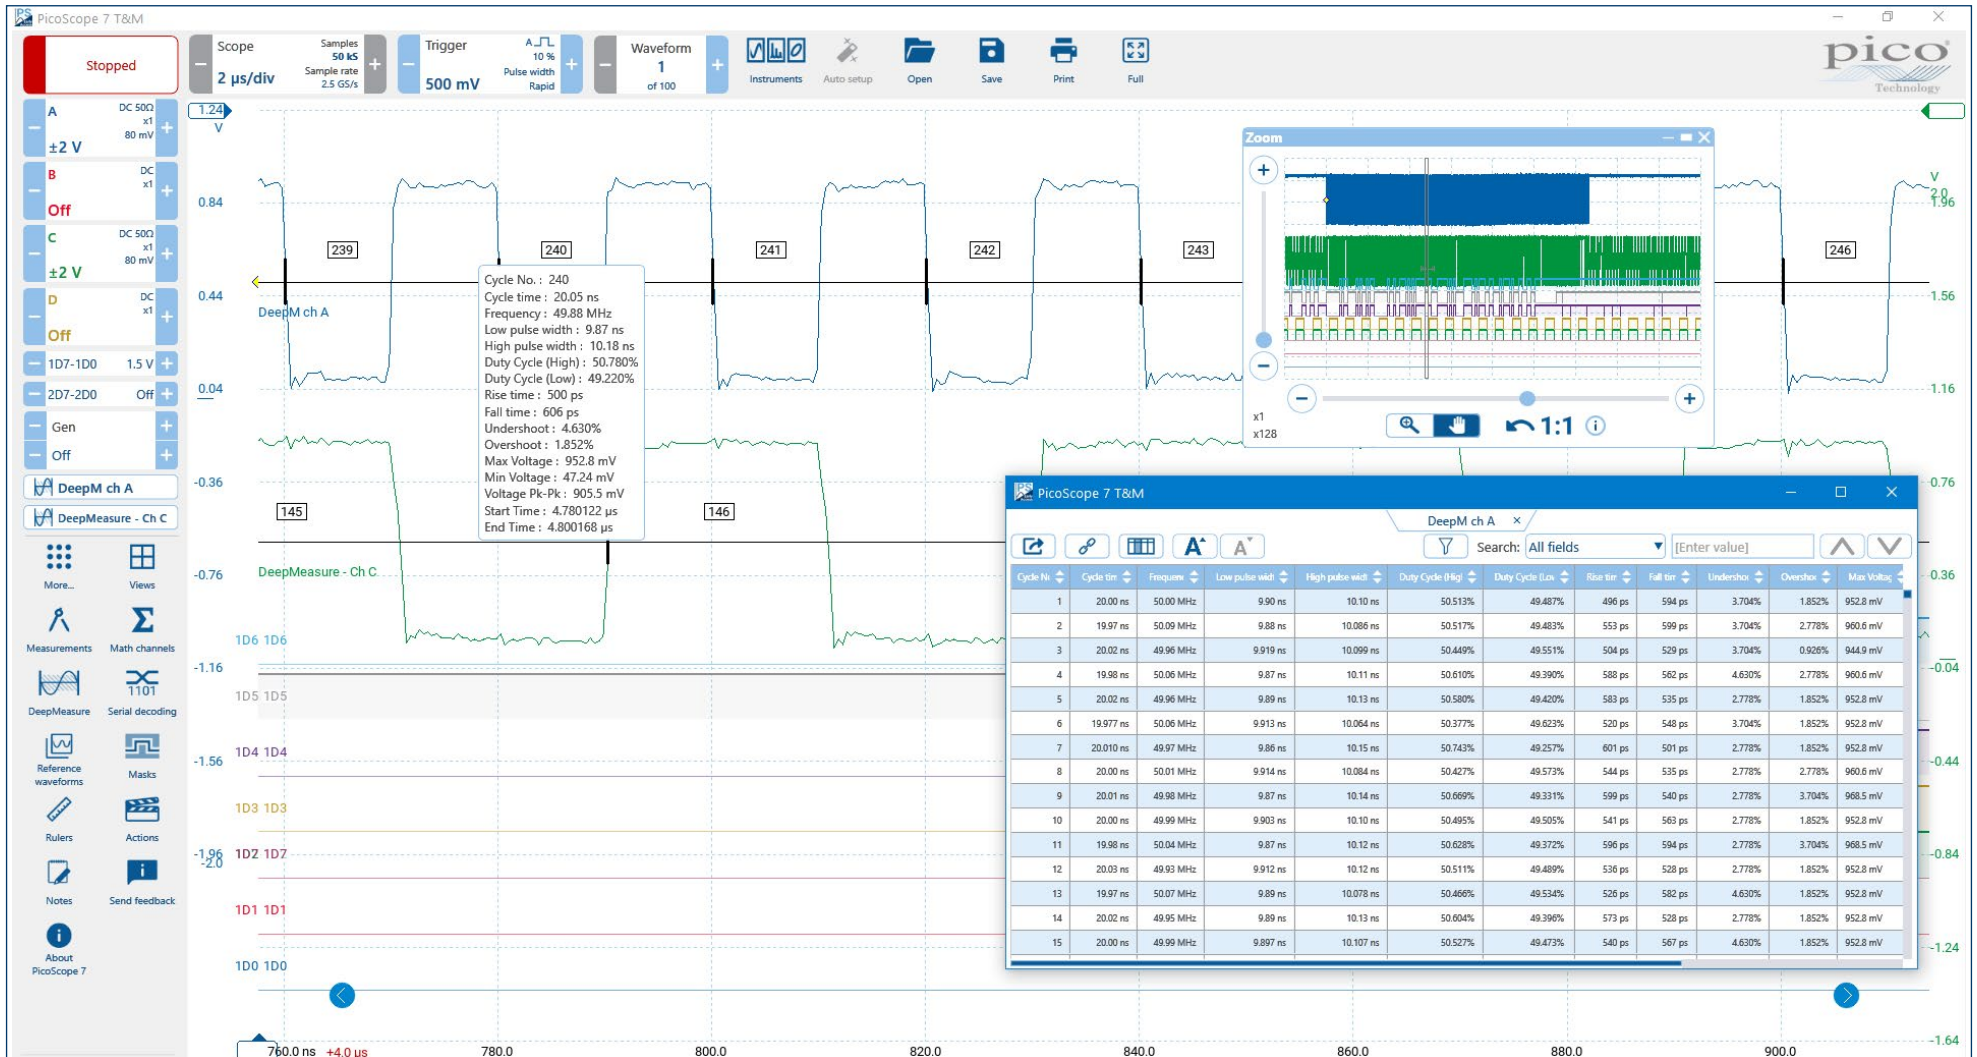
PicoScope 7 T&M

Stopped

Scope
2 µs/div
Samples 50 kS
Sample rate 2.5 GS/s

Trigger
500 mV
10 %
Pulse width
Rapid

Waveform
1
of 100

Instruments
Auto setup
Open
Save
Print
Full

pico Technology

A DC 50Ω x1 80 mV ±2 V
B DC x1 Off
C DC 50Ω x1 80 mV ±2 V
D DC x1 Off
1D7-1D0 1.5 V
2D7-2D0 Off
Gen
Off
DeepM ch A
DeepMeasure - Ch C

More...
Views
Measurements
Math channels
DeepMeasure
Serial decoding
Reference waveforms
Masks
Rulers
Actions
Notes
Send feedback
About PicoScope 7

1.24 V
0.84
0.44
0.04
-0.36
-0.76
-1.16
-1.56
-1.96
-2.0

V
2.0
1.96
1.56
1.16
0.76
0.36
-0.04
-0.44
-0.84
-1.24
-1.64

239
240
241
242
243
246
145
146

DeepM ch A
DeepMeasure - Ch C

Cycle No. : 240
Cycle time : 20.05 ns
Frequency : 49.88 MHz
Low pulse width : 9.87 ns
High pulse width : 10.18 ns
Duty Cycle (High) : 50.780%
Duty Cycle (Low) : 49.220%
Rise time : 500 ps
Fall time : 606 ps
Undershoot : 4.630%
Overshoot : 1.852%
Max Voltage : 952.8 mV
Min Voltage : 47.24 mV
Voltage Pk-Pk : 905.5 mV
Start Time : 4.780122 µs
End Time : 4.800168 µs

1D6 1D6
1D5 1D5
1D4 1D4
1D3 1D3
1D2 1D7
1D1 1D1
1D0 1D0

Zoom
x1
x128
1:1

PicoScope 7 T&M
DeepM ch A ×
Search: All fields
[Enter value]

| Cycle N | Cycle tim | Frequenc | Low pulse widt | High pulse widt | Duty Cycle (Hig | Duty Cycle (Lov | Rise tim | Fall tim | Undershoo | Overshoo | Max Voltag |
|---|---|---|---|---|---|---|---|---|---|---|---|
| 1 | 20.00 ns | 50.00 MHz | 9.90 ns | 10.10 ns | 50.513% | 49.487% | 496 ps | 594 ps | 3.704% | 1.852% | 952.8 mV |
| 2 | 19.97 ns | 50.09 MHz | 9.88 ns | 10.086 ns | 50.517% | 49.483% | 553 ps | 599 ps | 3.704% | 2.778% | 960.6 mV |
| 3 | 20.02 ns | 49.96 MHz | 9.919 ns | 10.099 ns | 50.449% | 49.551% | 504 ps | 529 ps | 3.704% | 0.926% | 944.9 mV |
| 4 | 19.98 ns | 50.06 MHz | 9.87 ns | 10.11 ns | 50.610% | 49.390% | 588 ps | 562 ps | 4.630% | 2.778% | 960.6 mV |
| 5 | 20.02 ns | 49.96 MHz | 9.89 ns | 10.13 ns | 50.580% | 49.420% | 583 ps | 535 ps | 2.778% | 1.852% | 952.8 mV |
| 6 | 19.977 ns | 50.06 MHz | 9.913 ns | 10.064 ns | 50.377% | 49.623% | 520 ps | 548 ps | 3.704% | 1.852% | 952.8 mV |
| 7 | 20.010 ns | 49.97 MHz | 9.86 ns | 10.15 ns | 50.743% | 49.257% | 601 ps | 501 ps | 2.778% | 1.852% | 952.8 mV |
| 8 | 20.00 ns | 50.01 MHz | 9.914 ns | 10.084 ns | 50.427% | 49.573% | 544 ps | 535 ps | 2.778% | 2.778% | 960.6 mV |
| 9 | 20.01 ns | 49.98 MHz | 9.87 ns | 10.14 ns | 50.669% | 49.331% | 599 ps | 540 ps | 2.778% | 3.704% | 968.5 mV |
| 10 | 20.00 ns | 49.99 MHz | 9.903 ns | 10.10 ns | 50.495% | 49.505% | 541 ps | 563 ps | 2.778% | 1.852% | 952.8 mV |
| 11 | 19.98 ns | 50.04 MHz | 9.87 ns | 10.12 ns | 50.628% | 49.372% | 596 ps | 594 ps | 2.778% | 3.704% | 968.5 mV |
| 12 | 20.03 ns | 49.93 MHz | 9.912 ns | 10.12 ns | 50.511% | 49.489% | 536 ps | 528 ps | 2.778% | 1.852% | 952.8 mV |
| 13 | 19.97 ns | 50.07 MHz | 9.89 ns | 10.078 ns | 50.466% | 49.534% | 526 ps | 582 ps | 4.630% | 1.852% | 952.8 mV |
| 14 | 20.02 ns | 49.95 MHz | 9.89 ns | 10.13 ns | 50.604% | 49.396% | 573 ps | 528 ps | 2.778% | 1.852% | 952.8 mV |
| 15 | 20.00 ns | 49.99 MHz | 9.897 ns | 10.107 ns | 50.527% | 49.473% | 540 ps | 567 ps | 4.630% | 1.852% | 952.8 mV |

760.0 ns +4.0 µs
780.0
800.0
820.0
840.0
860.0
880.0
900.0